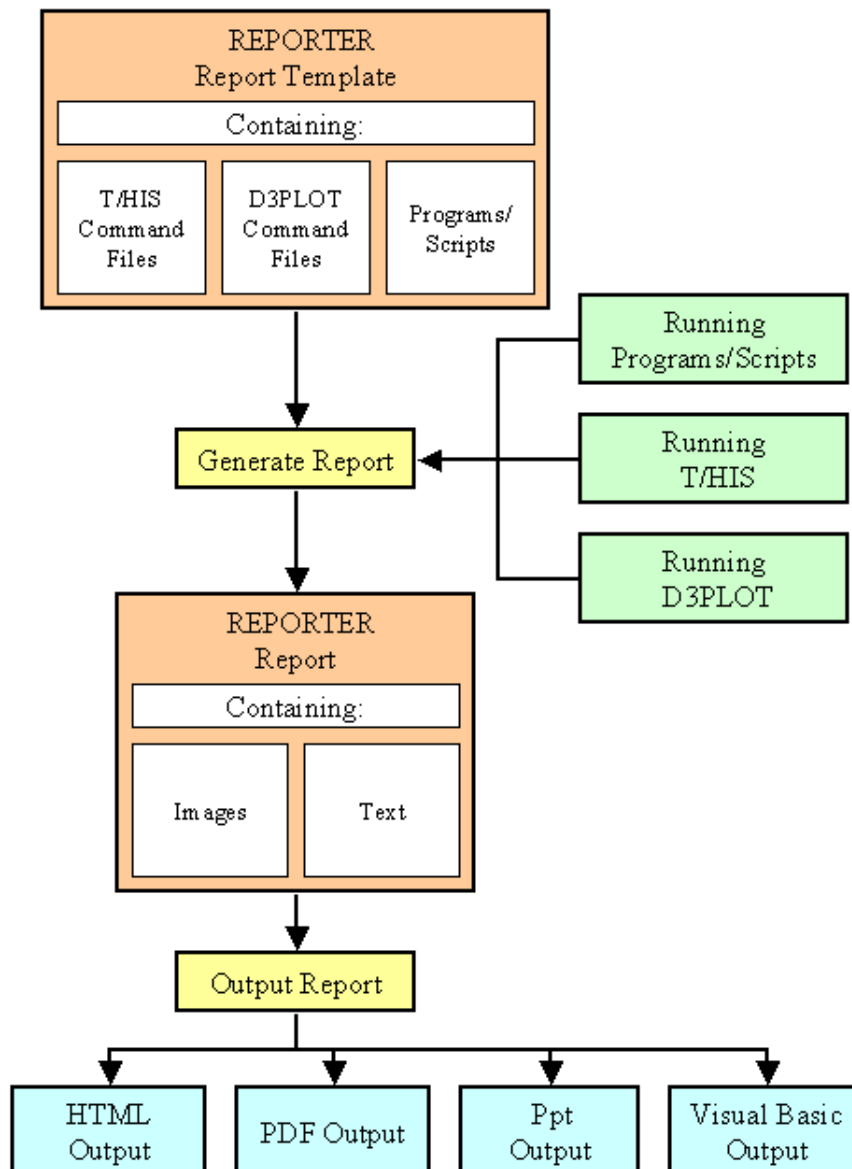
REPORTER
Report Template

Containing:

T/HIS Command Files

D3PLOT Command Files

Programs/ Scripts

Running Programs/Scripts

Running T/HIS

Running D3PLOT

Generate Report

REPORTER
Report

Containing:

Images

Text

Output Report

HTML Output

PDF Output

Ppt Output

Visual Basic Output